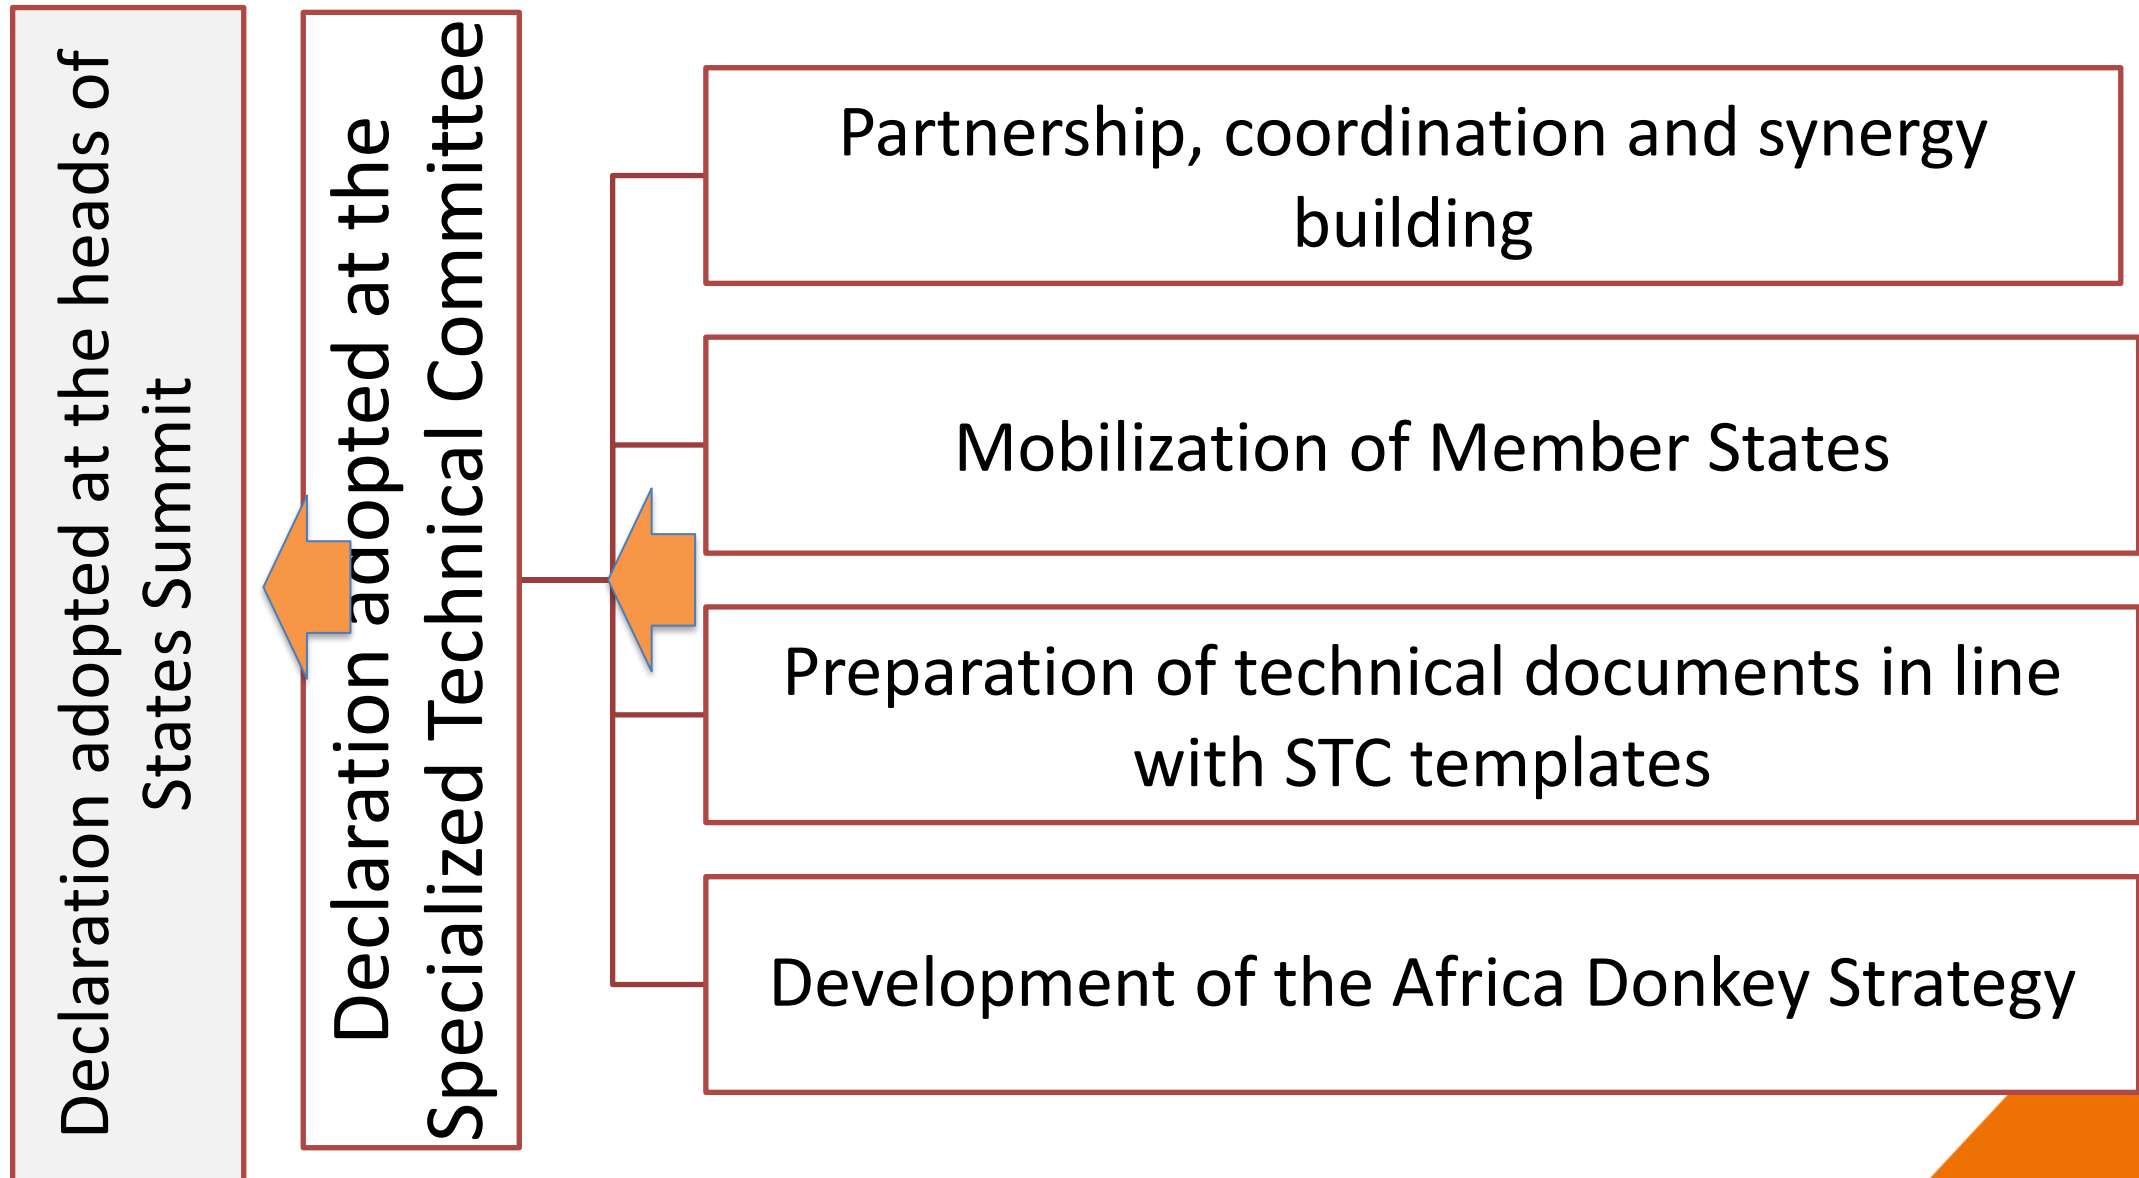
Declaration adopted at the heads of States Summit

Declaration adopted at the Specialized Technical Committee

Partnership, coordination and synergy building

Mobilization of Member States

Preparation of technical documents in line with STC templates

Development of the Africa Donkey Strategy